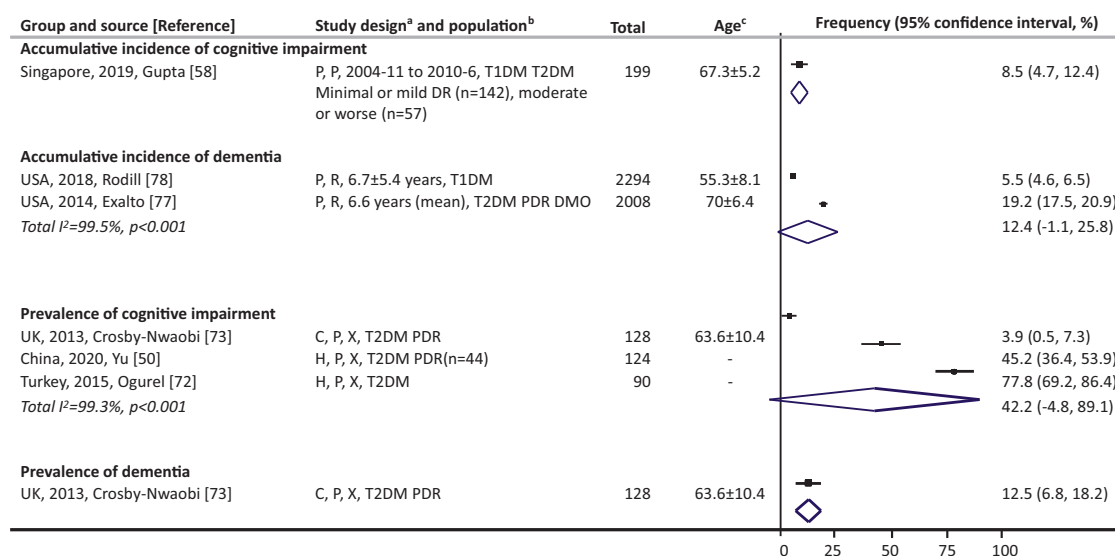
| Group and source [Reference] | Study design$^a$ and population$^b$ | Total | Age$^c$ | Frequency (95% confidence interval, %) |
|---|---|---|---|---|
| **Accumulative incidence of cognitive impairment** | | | | |
| Singapore, 2019, Gupta [58] | P, P, 2004-11 to 2010-6, T1DM T2DM Minimal or mild DR (n=142), moderate or worse (n=57) | 199 | 67.3±5.2 | 8.5 (4.7, 12.4) |
| **Accumulative incidence of dementia** | | | | |
| USA, 2018, Rodill [78] | P, R, 6.7±5.4 years, T1DM | 2294 | 55.3±8.1 | 5.5 (4.6, 6.5) |
| USA, 2014, Exalto [77] | P, R, 6.6 years (mean), T2DM PDR DMO | 2008 | 70±6.4 | 19.2 (17.5, 20.9) |
| *Total I²=99.5%, p<0.001* | | | | 12.4 (-1.1, 25.8) |
| **Prevalence of cognitive impairment** | | | | |
| UK, 2013, Crosby-Nwaobi [73] | C, P, X, T2DM PDR | 128 | 63.6±10.4 | 3.9 (0.5, 7.3) |
| China, 2020, Yu [50] | H, P, X, T2DM PDR(n=44) | 124 | - | 45.2 (36.4, 53.9) |
| Turkey, 2015, Ogurel [72] | H, P, X, T2DM | 90 | - | 77.8 (69.2, 86.4) |
| *Total I²=99.3%, p<0.001* | | | | 42.2 (-4.8, 89.1) |
| **Prevalence of dementia** | | | | |
| UK, 2013, Crosby-Nwaobi [73] | C, P, X, T2DM PDR | 128 | 63.6±10.4 | 12.5 (6.8, 18.2) |

0 25 50 75 100